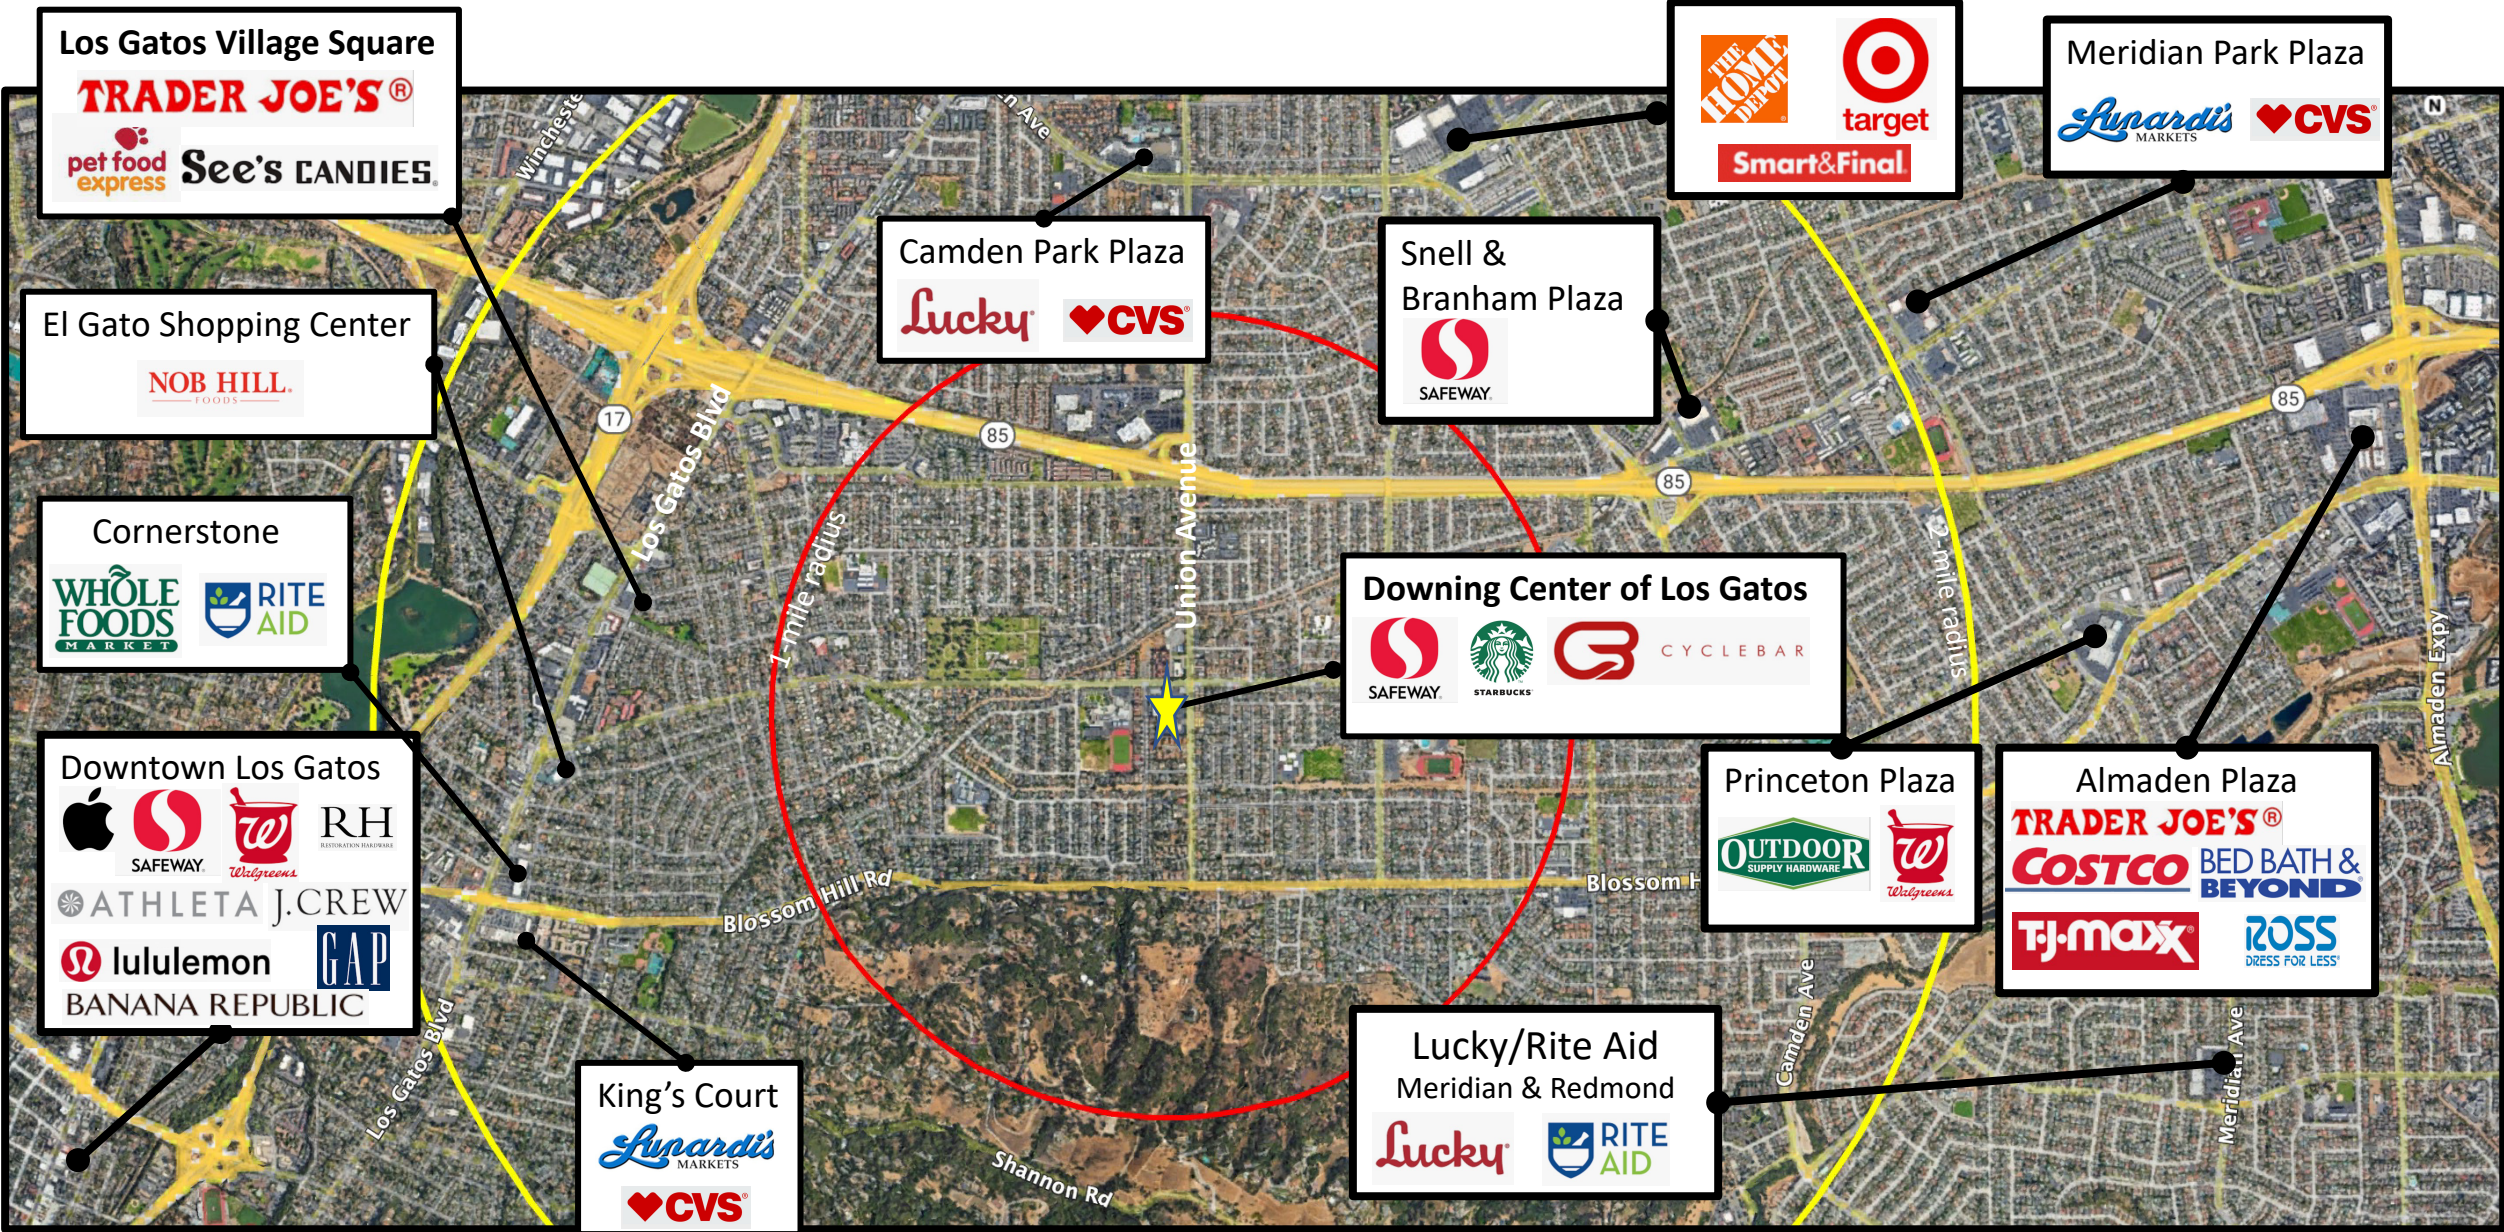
Los Gatos Village Square
TRADER JOE'S®
pet food express
See's CANDIES

El Gato Shopping Center
NOB HILL FOODS

Cornerstone
WHOLE FOODS MARKET
RITE AID

Downtown Los Gatos
SAFEWAY
Walgreens
RH RESTORATION HARDWARE
ATHLETA
J.CREW
lululemon
GAP
BANANA REPUBLIC

Camden Park Plaza
Lucky
CVS

THE HOME DEPOT
target
Smart&Final

Snell & Branham Plaza
SAFEWAY

Meridian Park Plaza
Lunardi's MARKETS
CVS

Downing Center of Los Gatos
SAFEWAY
STARBUCKS
CYCLEBAR

Princeton Plaza
OUTDOOR SUPPLY HARDWARE
Walgreens

Almaden Plaza
TRADER JOE'S®
COSTCO
BED BATH & BEYOND
T.J.maxx
ROSS DRESS FOR LESS

King's Court
Lunardi's MARKETS
CVS

Lucky/Rite Aid
Meridian & Redmond
Lucky
RITE AID

Winchester
Camden Ave
17
Los Gatos Blvd
85
85
85
Union Avenue
1-mile radius
2-mile radius
Blossom Hill Rd
Blossom H
Los Gatos Blvd
Shannon Rd
Camden Ave
Meridian Ave
Almaden Expy
N